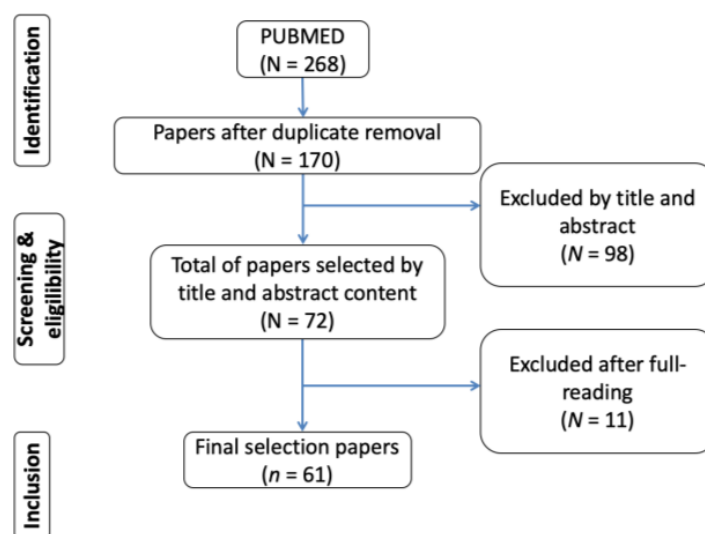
Identification

PUBMED
(N = 268)

Papers after duplicate removal
(N = 170)

Excluded by title and abstract
(*N* = 98)

Screening & eligibility

Total of papers selected by title and abstract content
(N = 72)

Excluded after full-reading
(*N* = 11)

Inclusion

Final selection papers
(*n* = 61)